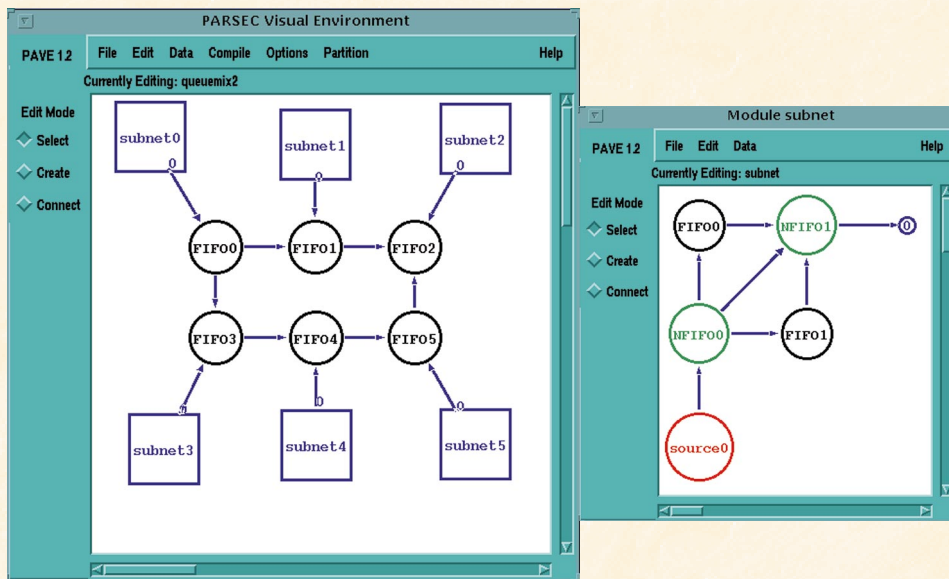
PARSEC Visual Environment

PAVE 1.2

File Edit Data Compile Options Partition Help

Currently Editing: queuemix2

Edit Mode

Select

Create

Connect

subnet0

0

subnet1

0

subnet2

0

FIFO0

FIFO1

FIFO2

FIFO3

FIFO4

FIFO5

0

0

0

subnet3

subnet4

subnet5

Module subnet

PAVE 1.2

File Edit Data Help

Currently Editing: subnet

Edit Mode

Select

Create

Connect

FIFO0

NFIFO1

0

NFIFO0

FIFO1

source0